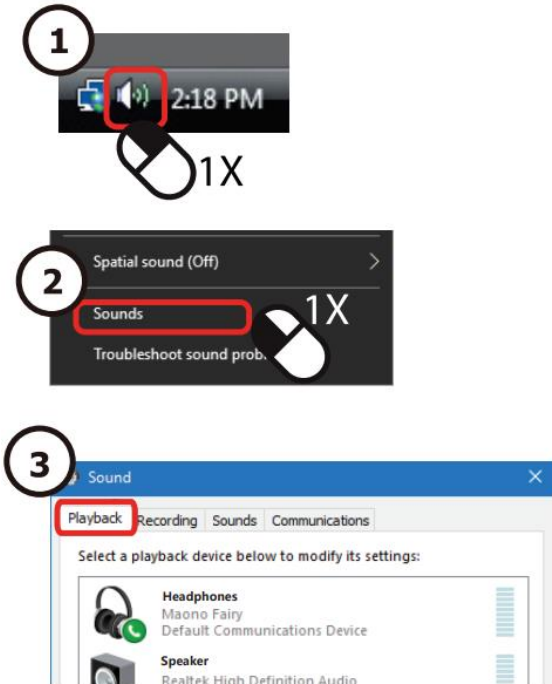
1

2:18 PM

1X

Spatial sound (Off)

2

Sounds

1X

Troubleshoot sound prob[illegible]

3

Sound

Playback Recording Sounds Communications

Select a playback device below to modify its settings:

Headphones
Maono Fairy
Default Communications Device

Speaker
Realtek High Definition Audio